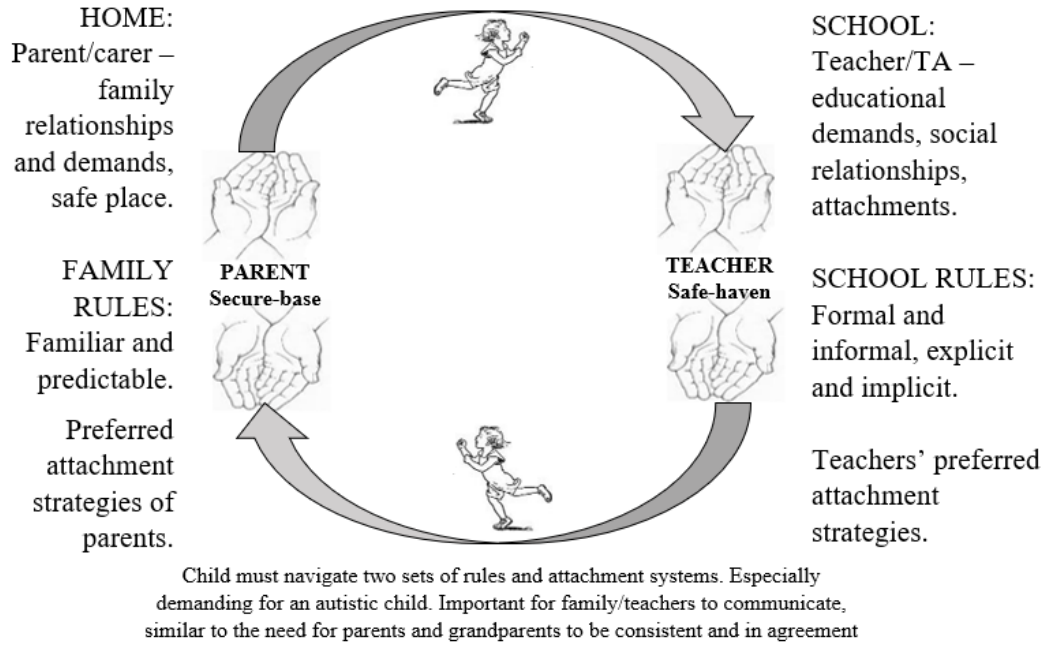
HOME: Parent/carer – family relationships and demands, safe place.

FAMILY RULES: Familiar and predictable.

Preferred attachment strategies of parents.

PARENT
Secure-base

TEACHER
Safe-haven

SCHOOL: Teacher/TA – educational demands, social relationships, attachments.

SCHOOL RULES: Formal and informal, explicit and implicit.

Teachers' preferred attachment strategies.

Child must navigate two sets of rules and attachment systems. Especially demanding for an autistic child. Important for family/teachers to communicate, similar to the need for parents and grandparents to be consistent and in agreement